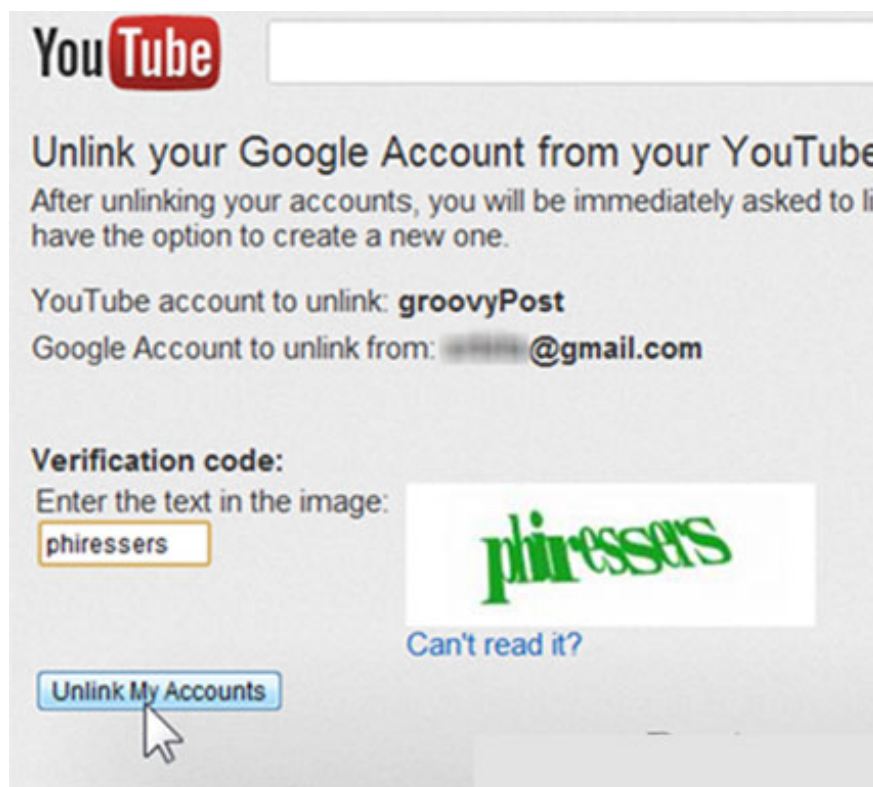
YouTube

Unlink your Google Account from your YouTube
After unlinking your accounts, you will be immediately asked to li
have the option to create a new one.

YouTube account to unlink: **groovyPost**
Google Account to unlink from: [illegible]**@gmail.com**

**Verification code:**
Enter the text in the image:
phiressers

phiressers

Can't read it?

Unlink My Accounts